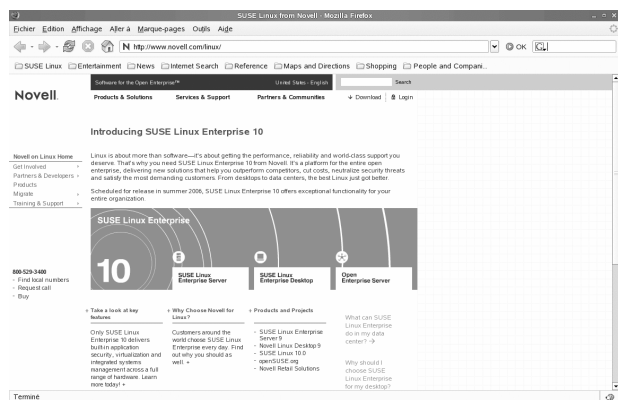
SUSE Linux from Novell - Mozilla Firefox

Fichier Édition Affichage Aller à Marque-pages Outils Aide

http://www.novell.com/linux/

OK

SUSE Linux  Entertainment  News  Internet Search  Reference  Maps and Directions  Shopping  People and Compani..

Software for the Open Enterprise™  United States - English  Search

Novell.

Products & Solutions  Services & Support  Partners & Communities  Download  Login

Introducing SUSE Linux Enterprise 10

Novell on Linux Home
Get Involved
Partners & Developers
Products
Migrate
Training & Support

Linux is about more than software—it's about getting the performance, reliability and world-class support you deserve. That's why you need SUSE Linux Enterprise 10 from Novell. It's a platform for the entire open enterprise, delivering new solutions that help you outperform competitors, cut costs, neutralize security threats and satisfy the most demanding customers. From desktops to data centers, the best Linux just got better.

Scheduled for release in summer 2006, SUSE Linux Enterprise 10 offers exceptional functionality for your entire organization.

SUSE Linux Enterprise

10

SUSE Linux Enterprise Server

SUSE Linux Enterprise Desktop

Open Enterprise Server

800-529-3400
Find local numbers
Request call
Buy

Take a look at key features

Only SUSE Linux Enterprise 10 delivers built-in application security, virtualization and integrated systems management across a full range of hardware. Learn more today!

Why Choose Novell for Linux?

Customers around the world choose SUSE Linux Enterprise every day. Find out why you should as well.

Products and Projects

SUSE Linux Enterprise Server 9
Novell Linux Desktop 9
SUSE Linux 10.0
openSUSE.org
Novell Retail Solutions

What can SUSE Linux Enterprise do in my data center?

Why should I choose SUSE Linux Enterprise for my desktop?

Terminé